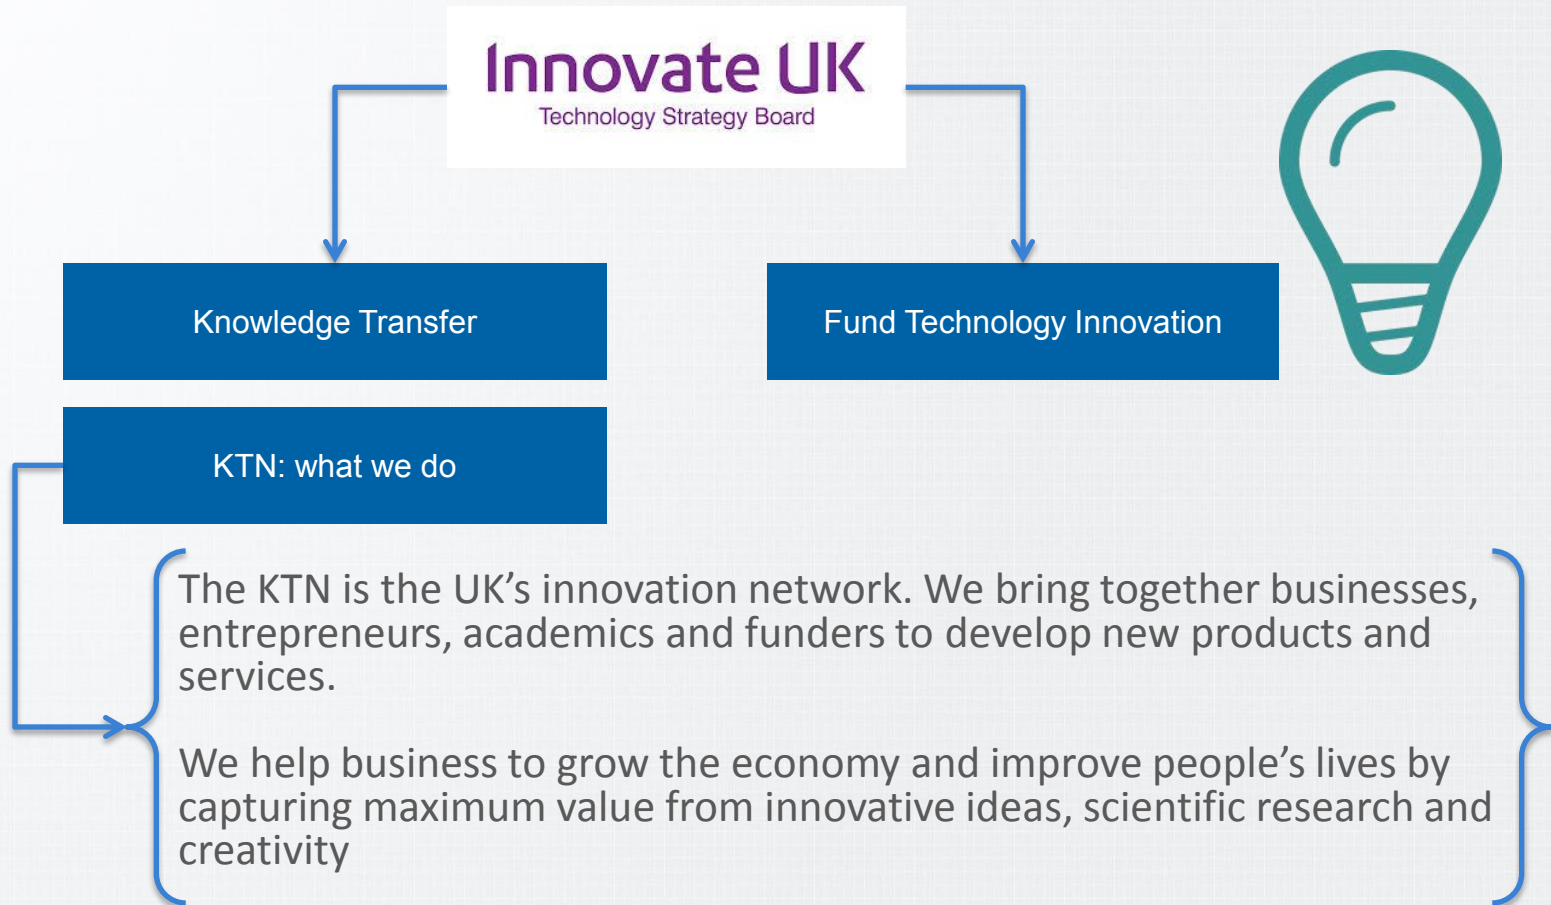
Innovate UK
Technology Strategy Board

Knowledge Transfer

Fund Technology Innovation

KTN: what we do

The KTN is the UK’s innovation network. We bring together businesses, entrepreneurs, academics and funders to develop new products and services.

We help business to grow the economy and improve people’s lives by capturing maximum value from innovative ideas, scientific research and creativity